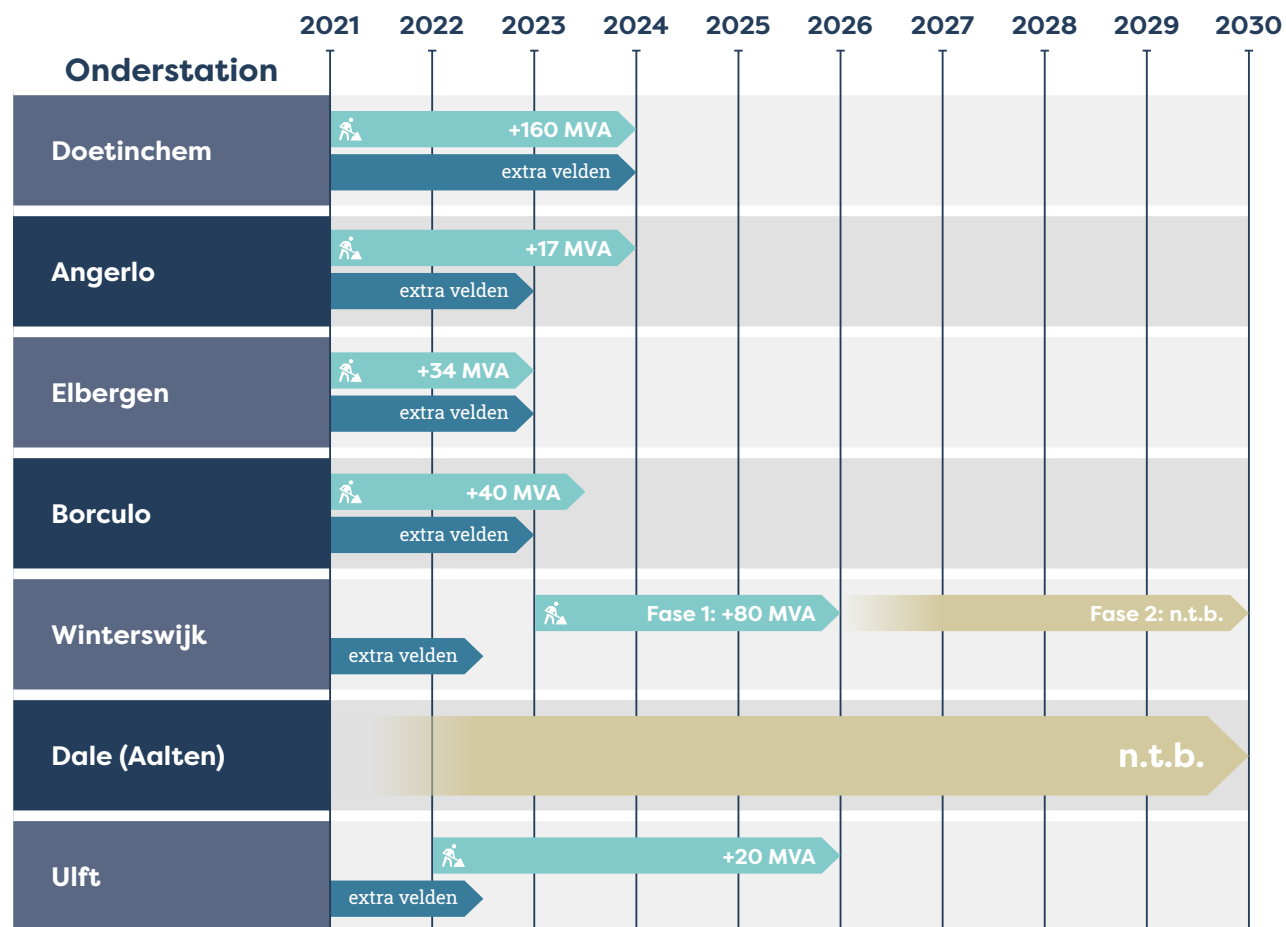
| Onderstation | 2021 | 2022 | 2023 | 2024 | 2025 | 2026 | 2027 | 2028 | 2029 | 2030 |
|---|---|---|---|---|---|---|---|---|---|---|
| Doetinchem | +160 MVA | | | | | | | | | |
| | extra velden | | | | | | | | | |
| Angerlo | +17 MVA | | | | | | | | | |
| | extra velden | | | | | | | | | |
| Elbergen | +34 MVA | | | | | | | | | |
| | extra velden | | | | | | | | | |
| Borculo | +40 MVA | | | | | | | | | |
| | extra velden | | | | | | | | | |
| Winterswijk | | | Fase 1: +80 MVA | | | Fase 2: n.t.b. | | | | |
| | extra velden | | | | | | | | | |
| Dale (Aalten) | n.t.b. | | | | | | | | | |
| Ulft | | +20 MVA | | | | | | | | |
| | extra velden | | | | | | | | | |